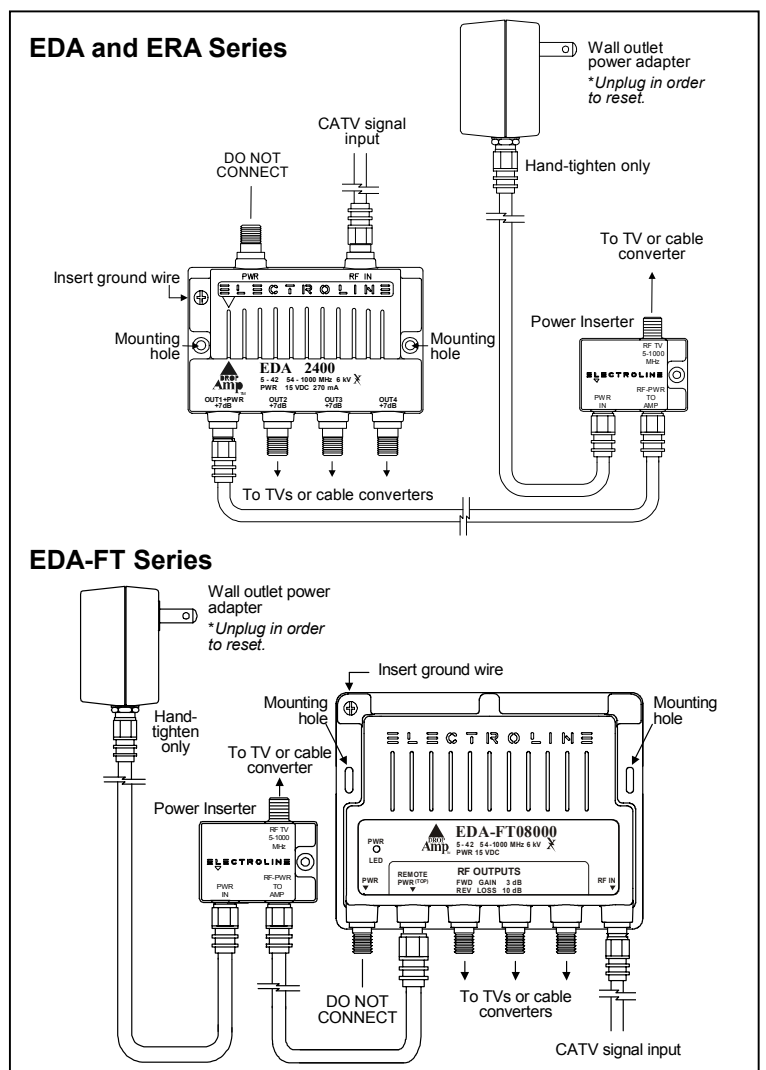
EDA and ERA Series

Wall outlet power adapter
*Unplug in order to reset.

CATV signal input

DO NOT CONNECT

Hand-tighten only

To TV or cable converter

Insert ground wire

PWR

RF IN

ELECTROLINE

Mounting hole

Mounting hole

Power Inserter

RF TV 5-1000 MHz

EDA 2400

DROP Amp

5 - 42 54 - 1000 MHz 6 kV
PWR 15 VDC 270 mA

OUT1+PWR +7dB

OUT2 +7dB

OUT3 +7dB

OUT4 +7dB

ELECTROLINE

PWR IN

RF-PWR TO AMP

To TVs or cable converters

EDA-FT Series

Wall outlet power adapter
*Unplug in order to reset.

Insert ground wire

Mounting hole

Mounting hole

Hand-tighten only

To TV or cable converter

ELECTROLINE

Power Inserter

RF TV 5-1000 MHz

ELECTROLINE

PWR IN

RF-PWR TO AMP

EDA-FT08000

DROP Amp

5 - 42 54-1000 MHz 6 kV
PWR 15 VDC

PWR LED

PWR

REMOTE PWR (TOP)

RF OUTPUTS
FWD GAIN 3 dB
REV LOSS 10 dB

RF IN

DO NOT CONNECT

To TVs or cable converters

CATV signal input